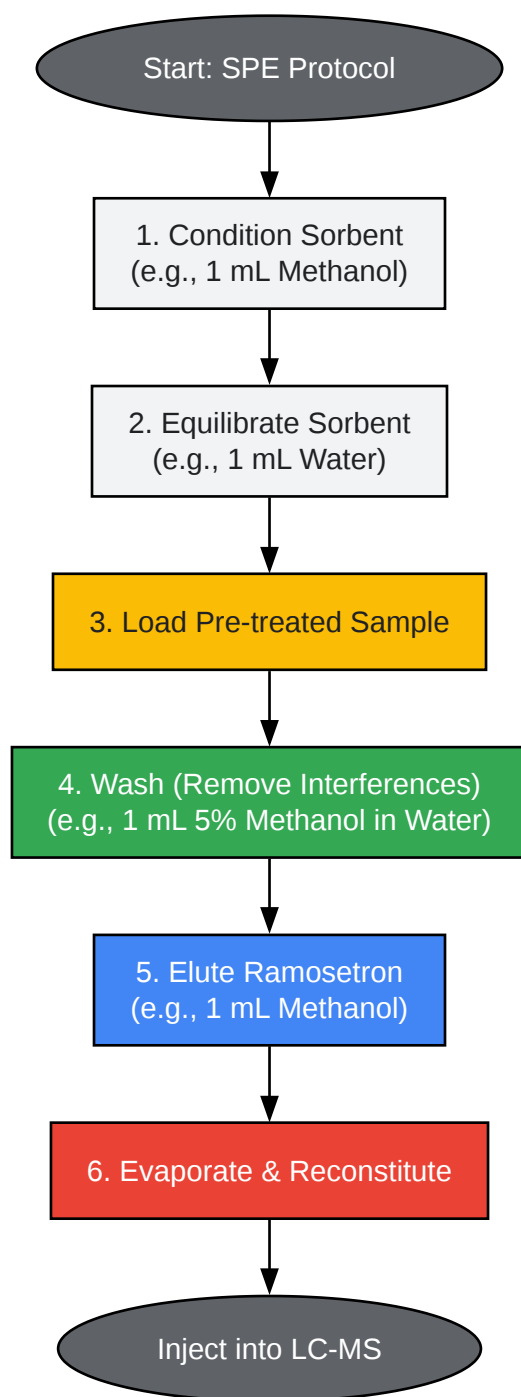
Start: SPE Protocol

1. Condition Sorbent
(e.g., 1 mL Methanol)

2. Equilibrate Sorbent
(e.g., 1 mL Water)

3. Load Pre-treated Sample

4. Wash (Remove Interferences)
(e.g., 1 mL 5% Methanol in Water)

5. Elute Ramosetron
(e.g., 1 mL Methanol)

6. Evaporate & Reconstitute

Inject into LC-MS